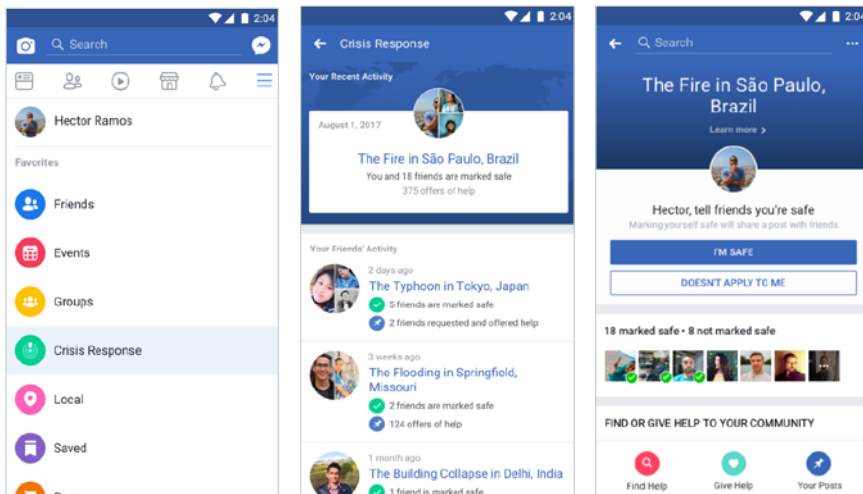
2:04

Search

Hector Ramos

Favorites

Friends

Events

Groups

Crisis Response

Local

Saved

2:04

Crisis Response

Your Recent Activity

August 1, 2017

The Fire in São Paulo, Brazil

You and 18 friends are marked safe

375 offers of help

Your Friends' Activity

2 days ago

The Typhoon in Tokyo, Japan

5 friends are marked safe

2 friends requested and offered help

3 weeks ago

The Flooding in Springfield, Missouri

2 friends are marked safe

124 offers of help

1 month ago

The Building Collapse in Delhi, India

1 friend is marked safe

2:04

Search

The Fire in São Paulo, Brazil

Learn more

Hector, tell friends you're safe

Marking yourself safe will share a post with friends.

I'M SAFE

DOESN'T APPLY TO ME

18 marked safe • 8 not marked safe

FIND OR GIVE HELP TO YOUR COMMUNITY

Find Help

Give Help

Your Posts